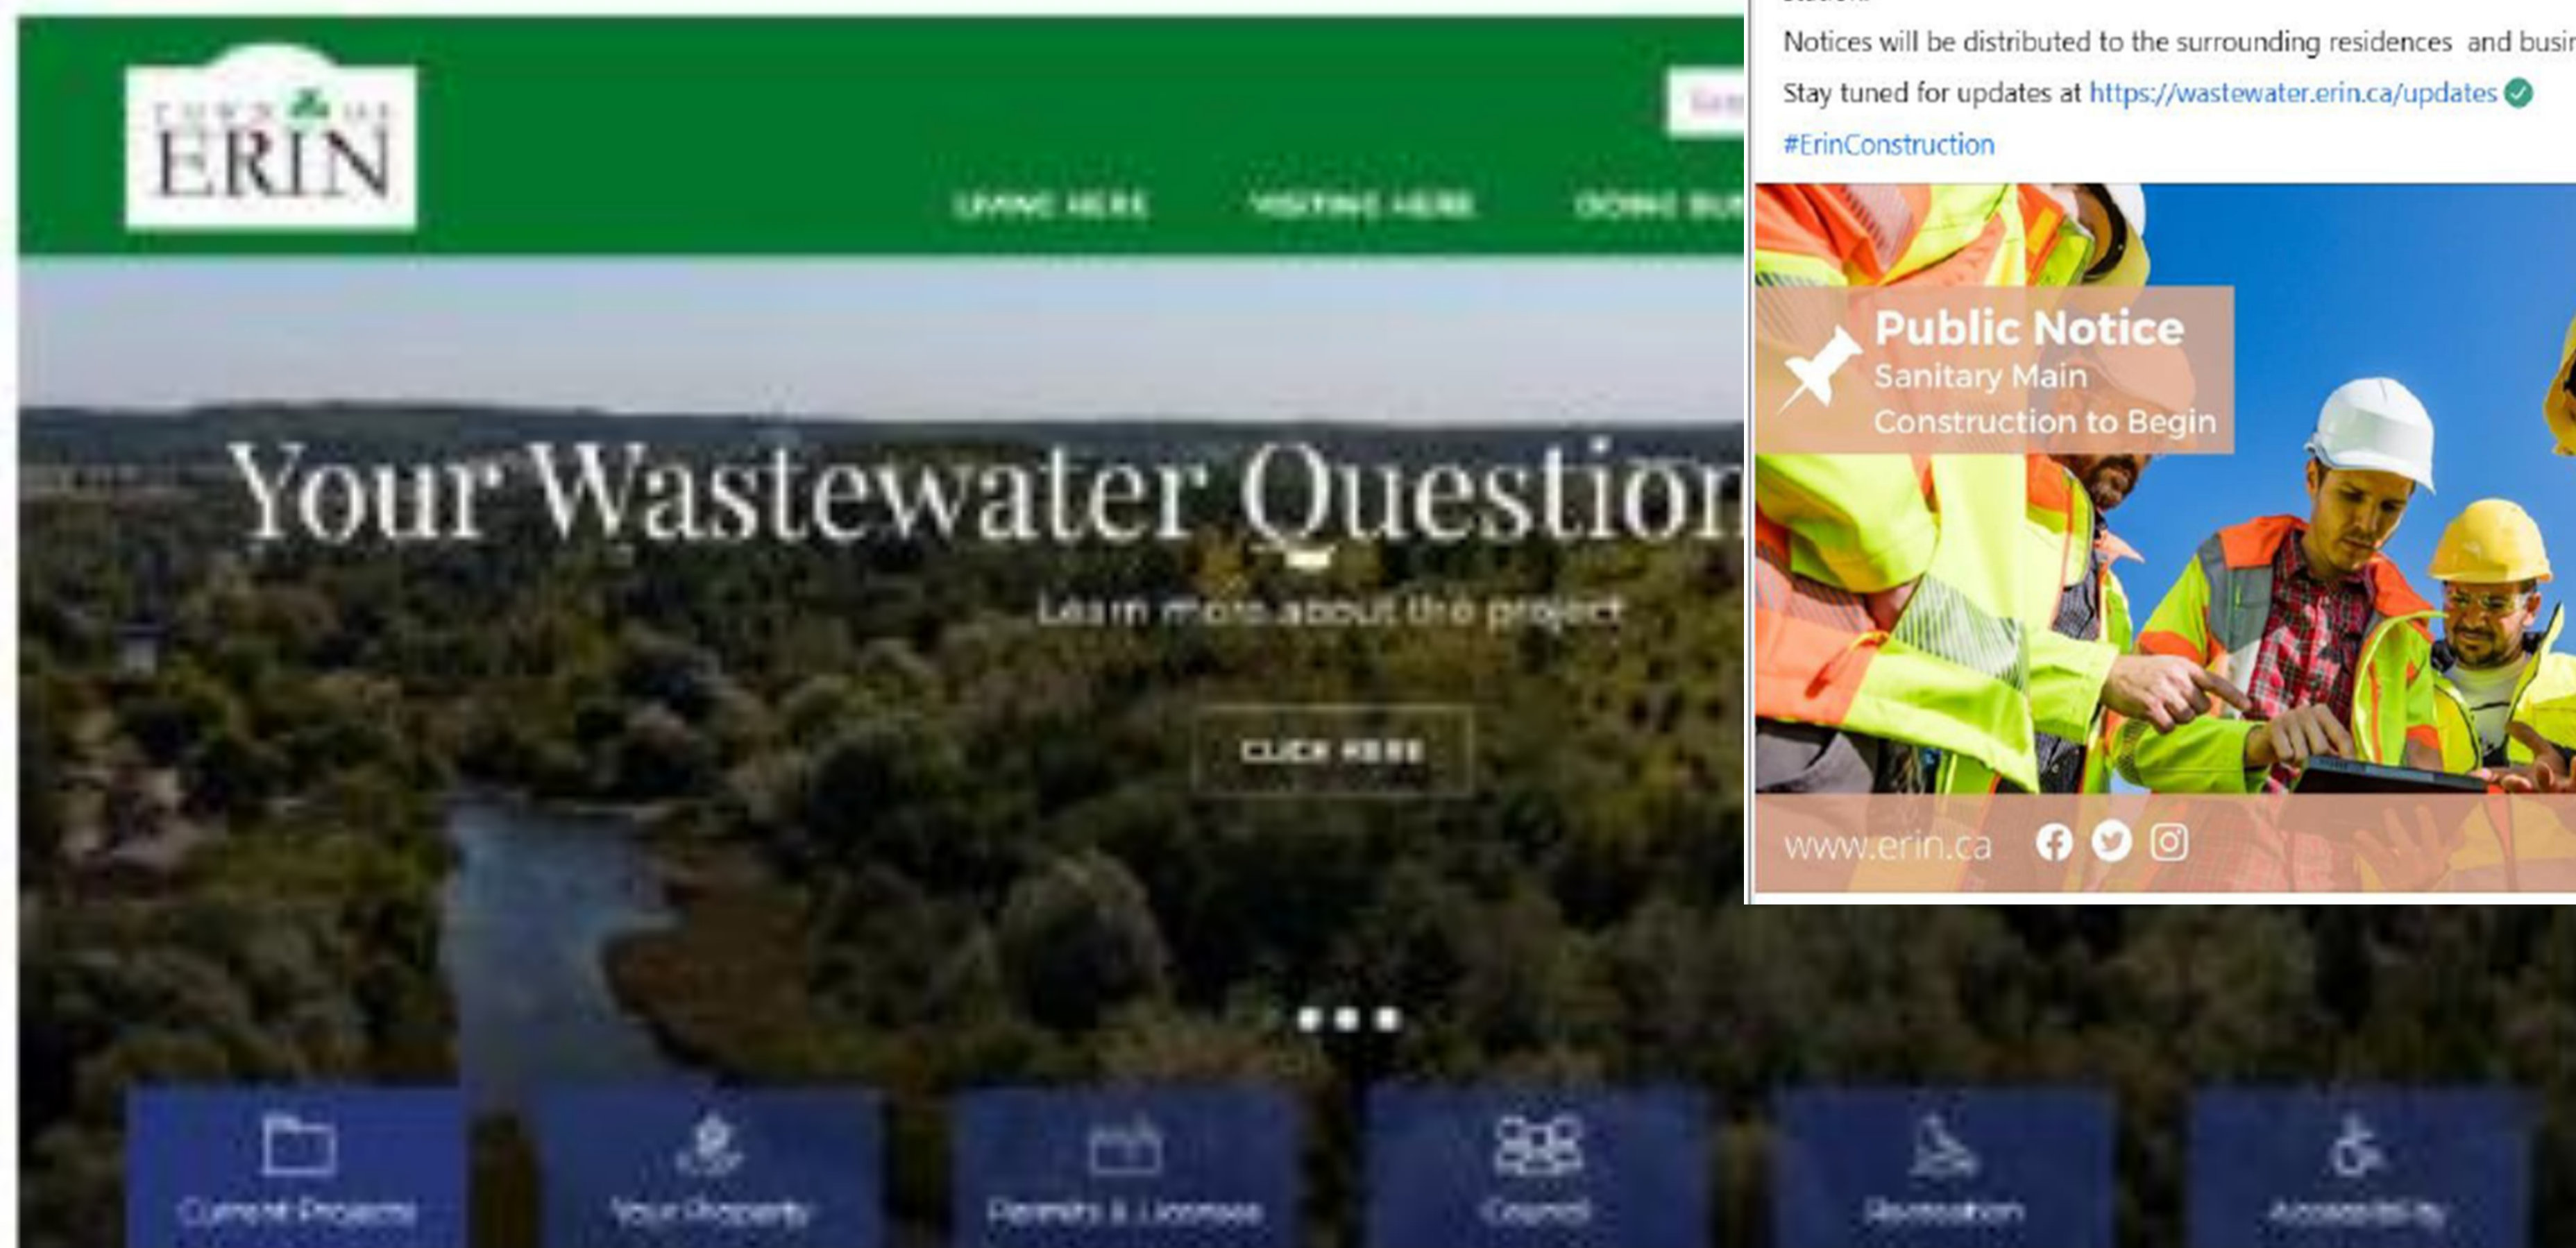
TOWN OF ERIN

LIVING HERE VISITING HERE DOING BU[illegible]

Your Wastewater Question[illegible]

Learn more about the project

CLICK HERE

Current Projects Your Property Permits & Licenses Council Recreation Accessibility

Notices will be distributed to the surrounding residences and busi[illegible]

Stay tuned for updates at https://wastewater.erin.ca/updates

#ErinConstruction

Public Notice
Sanitary Main
Construction to Begin

www.erin.ca